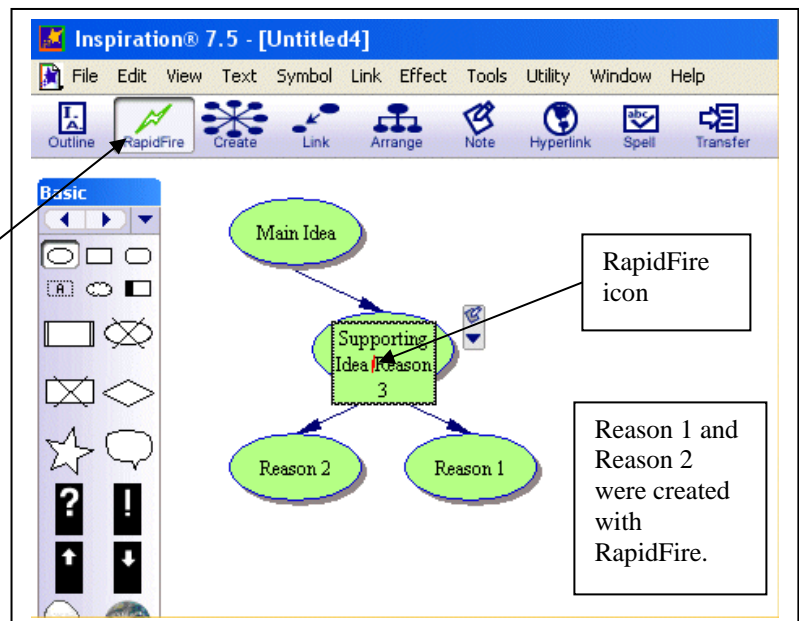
Inspiration® 7.5 - [Untitled4]

File Edit View Text Symbol Link Effect Tools Utility Window Help

Outline RapidFire Create Link Arrange Note Hyperlink Spell Transfer

Basic

Main Idea

RapidFire icon

Supporting Idea Reason 3

Reason 2

Reason 1

Reason 1 and Reason 2 were created with RapidFire.